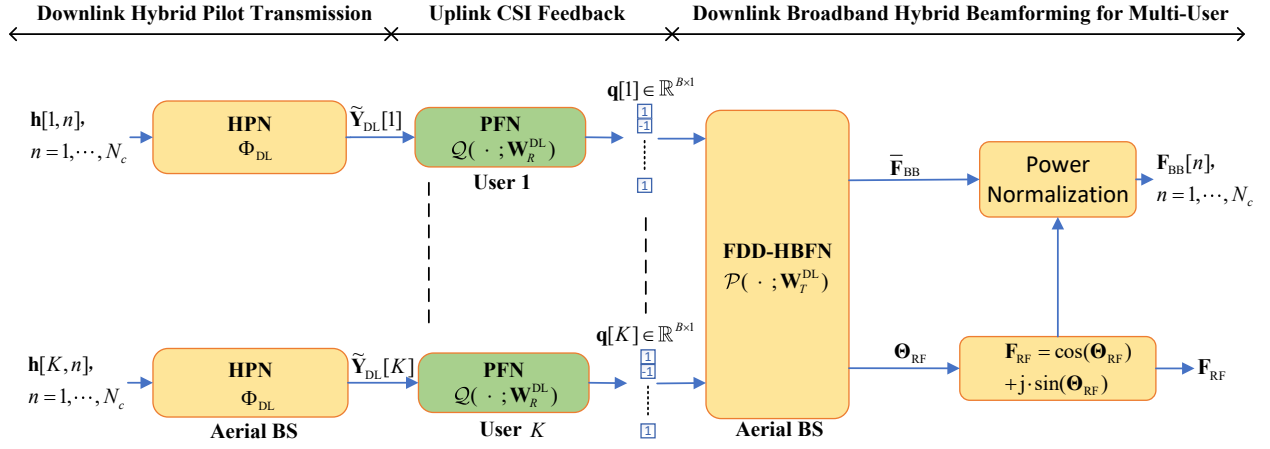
Downlink Hybrid Pilot Transmission

Uplink CSI Feedback

Downlink Broadband Hybrid Beamforming for Multi-User

$\mathbf{h}[1,n]$, $n=1,\cdots,N_c$

HPN
$\Phi_{\mathrm{DL}}$

$\widetilde{\mathbf{Y}}_{\mathrm{DL}}[1]$

PFN
$\mathcal{Q}(\cdot;\mathbf{W}_R^{\mathrm{DL}})$

User 1

$\mathbf{q}[1]\in\mathbb{R}^{B\times 1}$

1
-1
1

$\mathbf{h}[K,n]$, $n=1,\cdots,N_c$

HPN
$\Phi_{\mathrm{DL}}$

Aerial BS

$\widetilde{\mathbf{Y}}_{\mathrm{DL}}[K]$

PFN
$\mathcal{Q}(\cdot;\mathbf{W}_R^{\mathrm{DL}})$

User $K$

$\mathbf{q}[K]\in\mathbb{R}^{B\times 1}$

1
-1
1

FDD-HBFN
$\mathcal{P}(\cdot;\mathbf{W}_T^{\mathrm{DL}})$

Aerial BS

$\overline{\mathbf{F}}_{\mathrm{BB}}$

Power Normalization

$\mathbf{F}_{\mathrm{BB}}[n]$, $n=1,\cdots,N_c$

$\mathbf{\Theta}_{\mathrm{RF}}$

$\mathbf{F}_{\mathrm{RF}}=\cos(\mathbf{\Theta}_{\mathrm{RF}})$ $+\mathrm{j}\cdot\sin(\mathbf{\Theta}_{\mathrm{RF}})$

$\mathbf{F}_{\mathrm{RF}}$